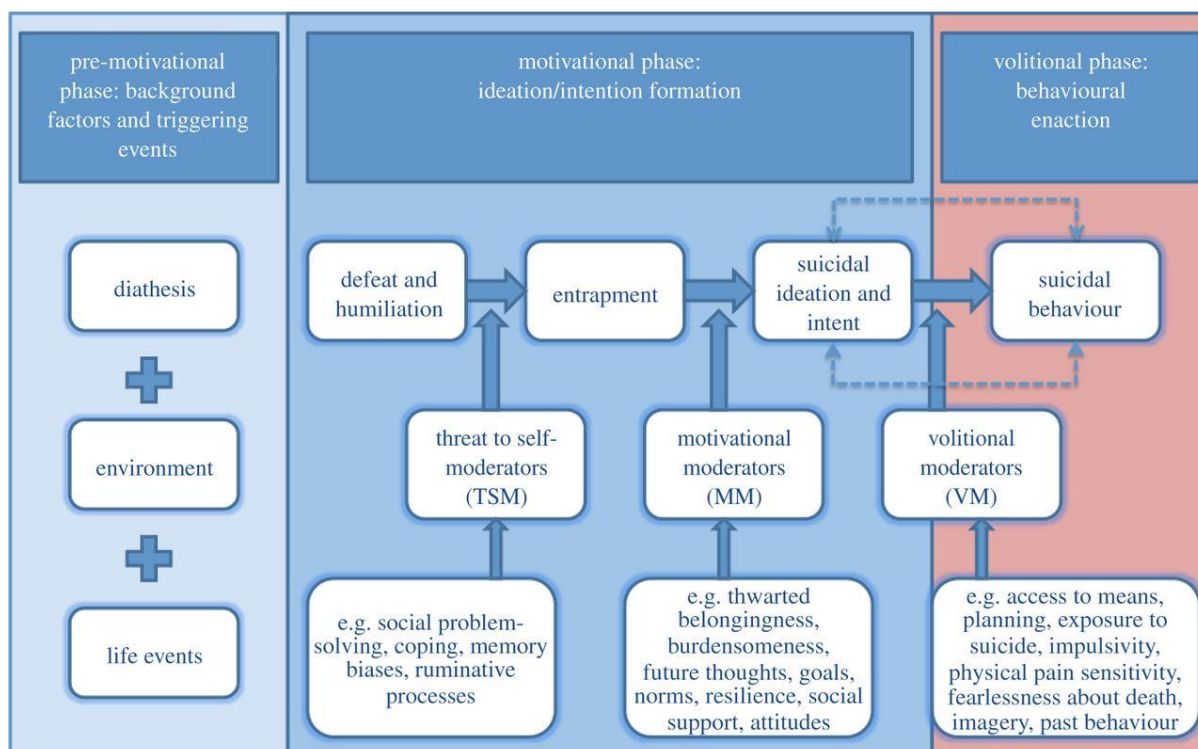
pre-motivational phase: background factors and triggering events

motivational phase: ideation/intention formation

volitional phase: behavioural enaction

diathesis

environment

life events

defeat and humiliation

entrapment

suicidal ideation and intent

suicidal behaviour

threat to self-moderators (TSM)

motivational moderators (MM)

volitional moderators (VM)

e.g. social problem-solving, coping, memory biases, ruminative processes

e.g. thwarted belongingness, burdensomeness, future thoughts, goals, norms, resilience, social support, attitudes

e.g. access to means, planning, exposure to suicide, impulsivity, physical pain sensitivity, fearlessness about death, imagery, past behaviour